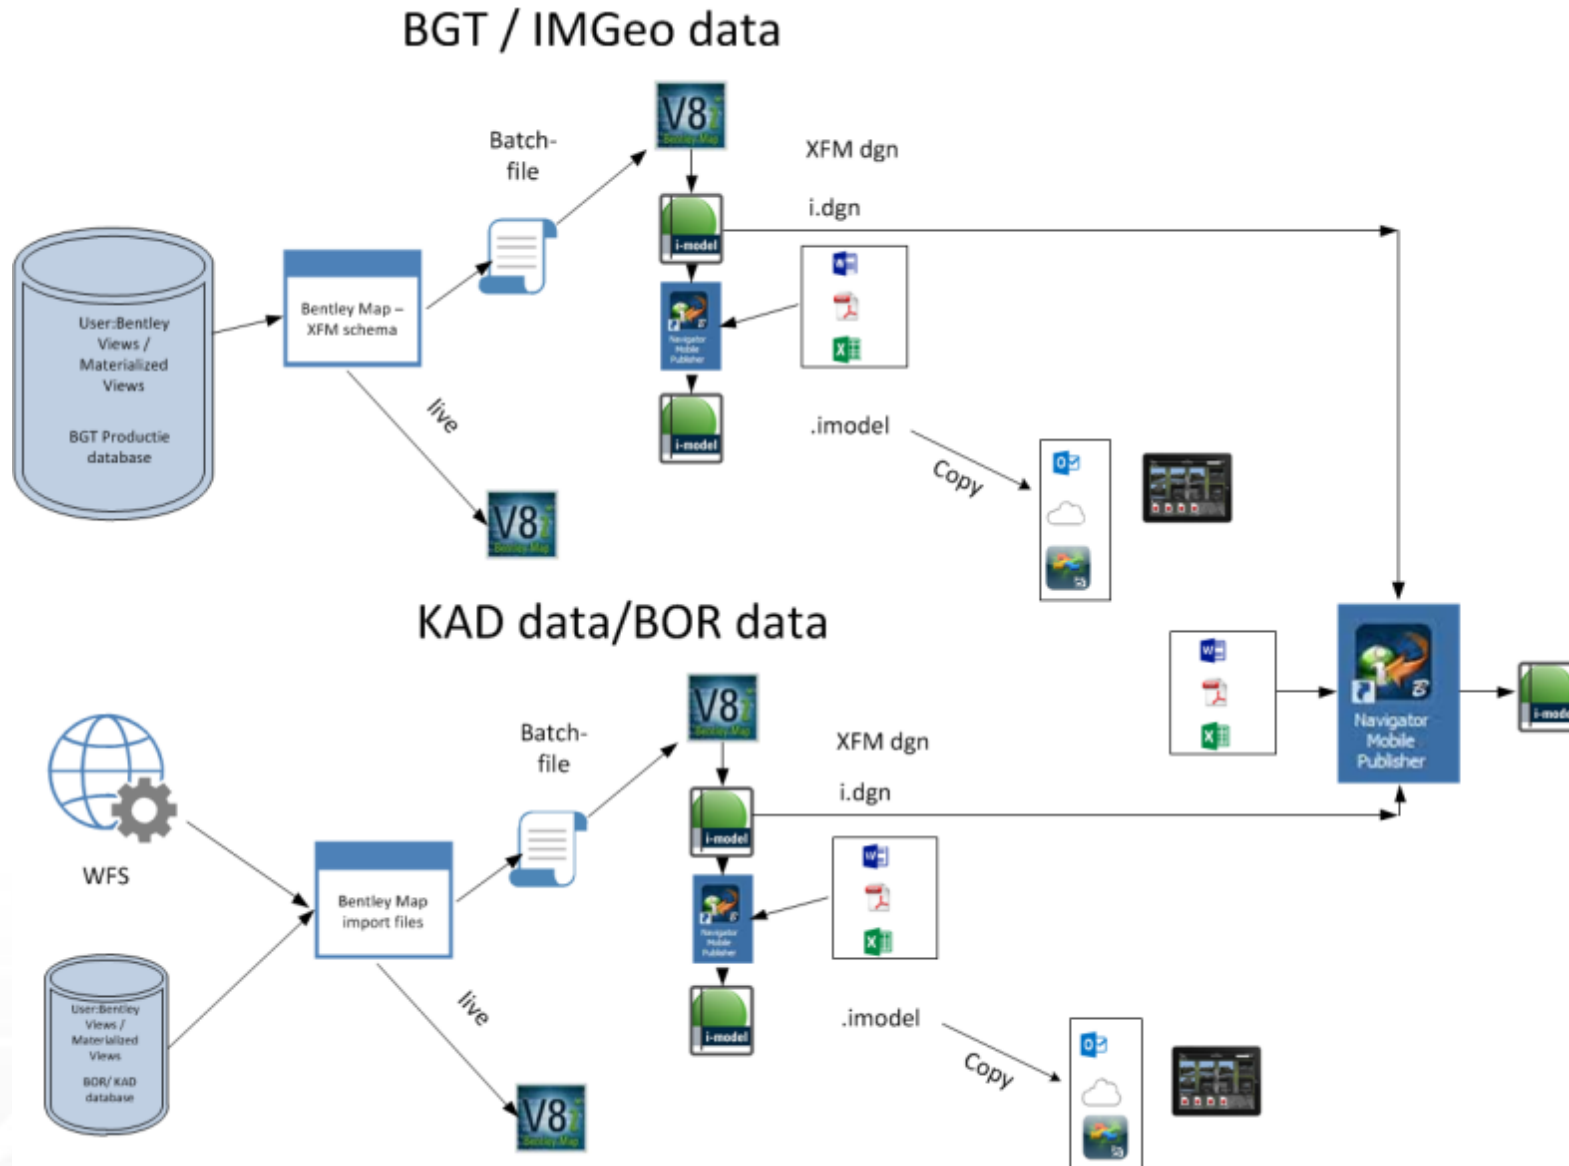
BGT / IMGeo data

User:Bentley Views / Materialized Views

BGT Productie database

Bentley Map – XFM schema

Batch-file

V8i Bentley Map

XFM dgn

i-model

i.dgn

Navigator Mobile Publisher

i-model

.imodel

Copy

live

V8i Bentley Map

KAD data/BOR data

WFS

User:Bentley Views / Materialized Views

BOR/ KAD database

Bentley Map import files

Batch-file

V8i Bentley Map

XFM dgn

i-model

i.dgn

Navigator Mobile Publisher

i-model

.imodel

Copy

live

V8i Bentley Map

Navigator Mobile Publisher

i-mode